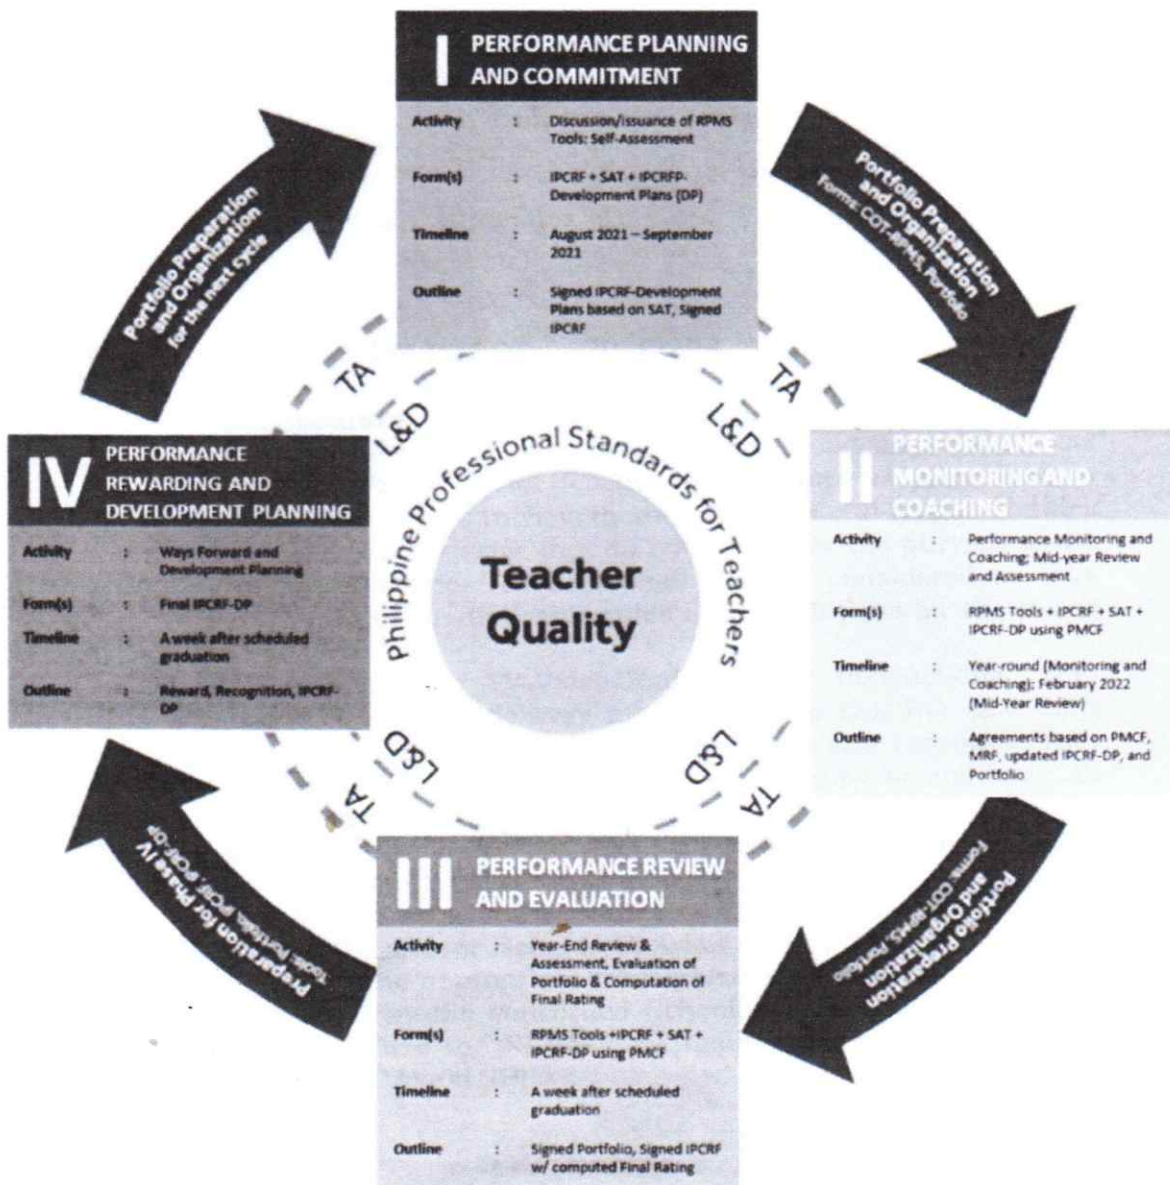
I PERFORMANCE PLANNING AND COMMITMENT

| | | |
|---|---|---|
| Activity | : | Discussion/issuance of RPMS Tools; Self-Assessment |
| Form(s) | : | IPCRF + SAT + IPCRFP-Development Plans (DP) |
| Timeline | : | August 2021 – September 2021 |
| Outline | : | Signed IPCRF-Development Plans based on SAT, Signed IPCRF |

Portfolio Preparation and Organization
Forms: COT-RPMS, Portfolio

II PERFORMANCE MONITORING AND COACHING

| | | |
|---|---|---|
| Activity | : | Performance Monitoring and Coaching; Mid-year Review and Assessment |
| Form(s) | : | RPMS Tools + IPCRF + SAT + IPCRF-DP using PMCF |
| Timeline | : | Year-round (Monitoring and Coaching); February 2022 (Mid-Year Review) |
| Outline | : | Agreements based on PMCF, MRF, updated IPCRF-DP, and Portfolio |

Portfolio Preparation and Organization
Forms: COT-RPMS, Portfolio

III PERFORMANCE REVIEW AND EVALUATION

| | | |
|---|---|---|
| Activity | : | Year-End Review & Assessment, Evaluation of Portfolio & Computation of Final Rating |
| Form(s) | : | RPMS Tools +IPCRF + SAT + IPCRF-DP using PMCF |
| Timeline | : | A week after scheduled graduation |
| Outline | : | Signed Portfolio, Signed IPCRF w/ computed Final Rating |

Preparation for Phase IV
Tools: Portfolio, IPCRF, IPCRF-DP

IV PERFORMANCE REWARDING AND DEVELOPMENT PLANNING

| | | |
|---|---|---|
| Activity | : | Ways Forward and Development Planning |
| Form(s) | : | Final IPCRF-DP |
| Timeline | : | A week after scheduled graduation |
| Outline | : | Reward, Recognition, IPCRF-DP |

Portfolio Preparation and Organization for the next cycle

TA L&D TA L&D TA L&D TA L&D

Philippine Professional Standards for Teachers

Teacher Quality